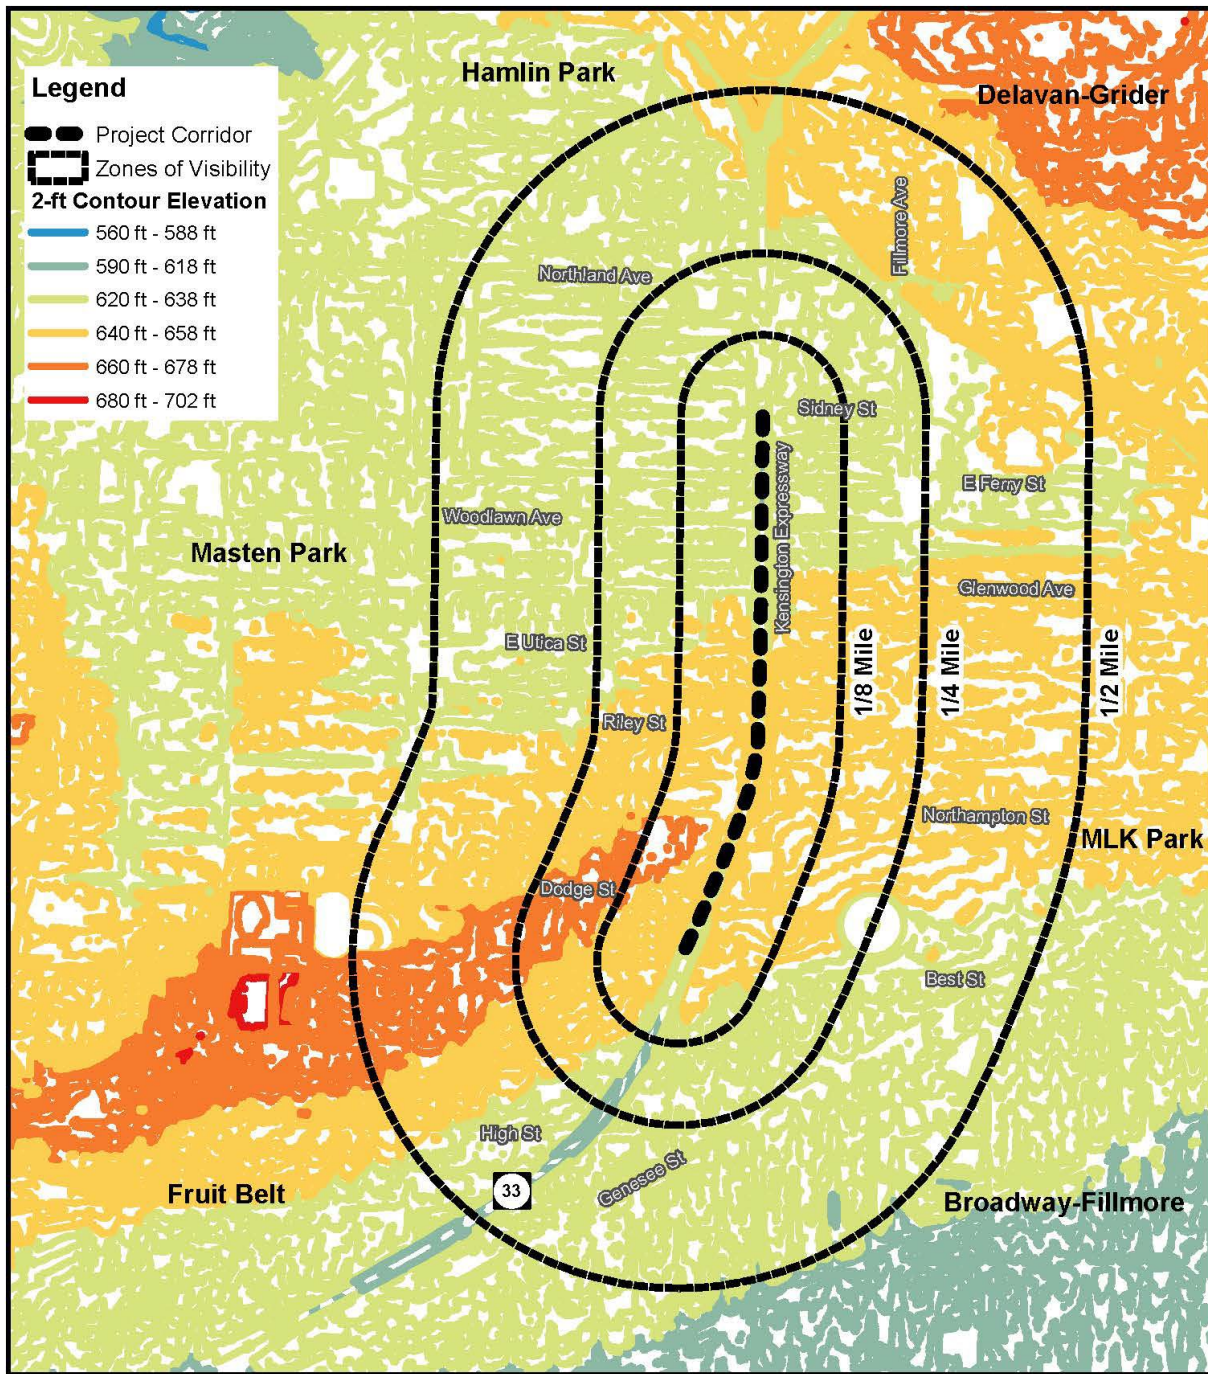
Legend
Project Corridor
Zones of Visibility
2-ft Contour Elevation
560 ft - 588 ft
590 ft - 618 ft
620 ft - 638 ft
640 ft - 658 ft
660 ft - 678 ft
680 ft - 702 ft

Hamlin Park
Delavan-Grider
Fillmore Ave
Northland Ave
Sidney St
E Ferry St
Woodlawn Ave
Masten Park
Kensington Expressway
Glenwood Ave
E Utica St
1/8 Mile
1/4 Mile
1/2 Mile
Riley St
Northampton St
MLK Park
Dodge St
Best St
High St
33
Genesee St
Fruit Belt
Broadway-Fillmore